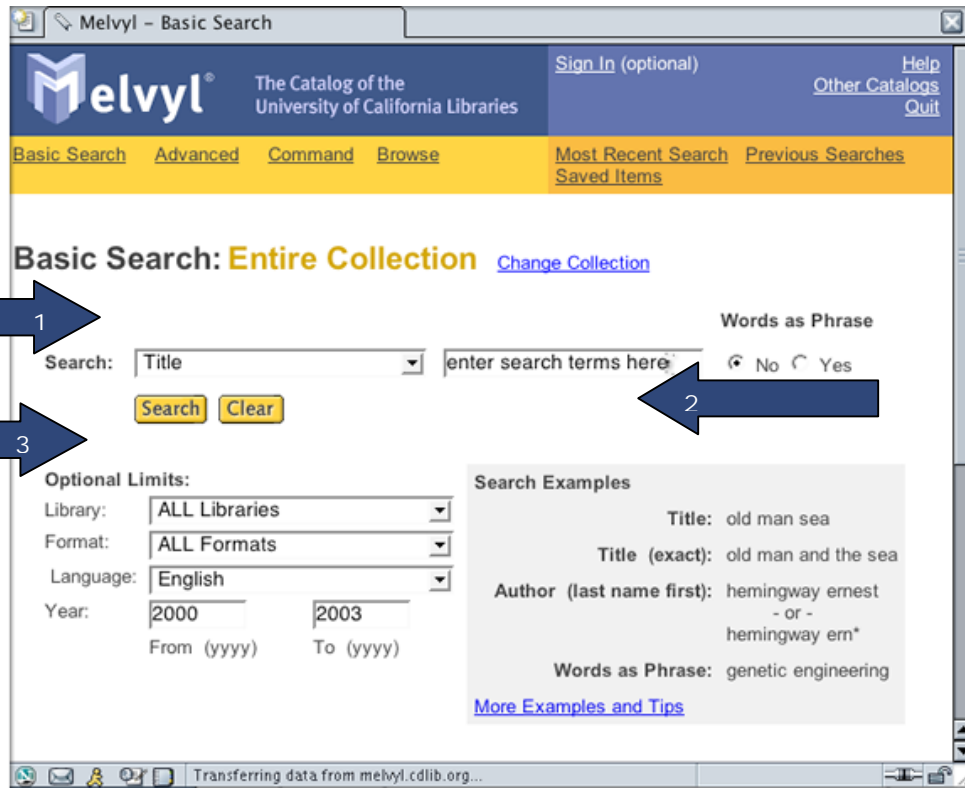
Melvyl - Basic Search

Melvyl®

The Catalog of the University of California Libraries

Sign In (optional)

Help
Other Catalogs
Quit

Basic Search Advanced Command Browse

Most Recent Search Previous Searches Saved Items

Basic Search: Entire Collection Change Collection

1

Words as Phrase

Search: Title enter search terms here No Yes

2

Search Clear

3

Optional Limits:

Library: ALL Libraries

Format: ALL Formats

Language: English

Year: 2000 2003

From (yyyy) To (yyyy)

Search Examples

Title: old man sea

Title (exact): old man and the sea

Author (last name first): hemingway ernest - or - hemingway ern*

Words as Phrase: genetic engineering

More Examples and Tips

Transferring data from melvyl.cdlib.org...